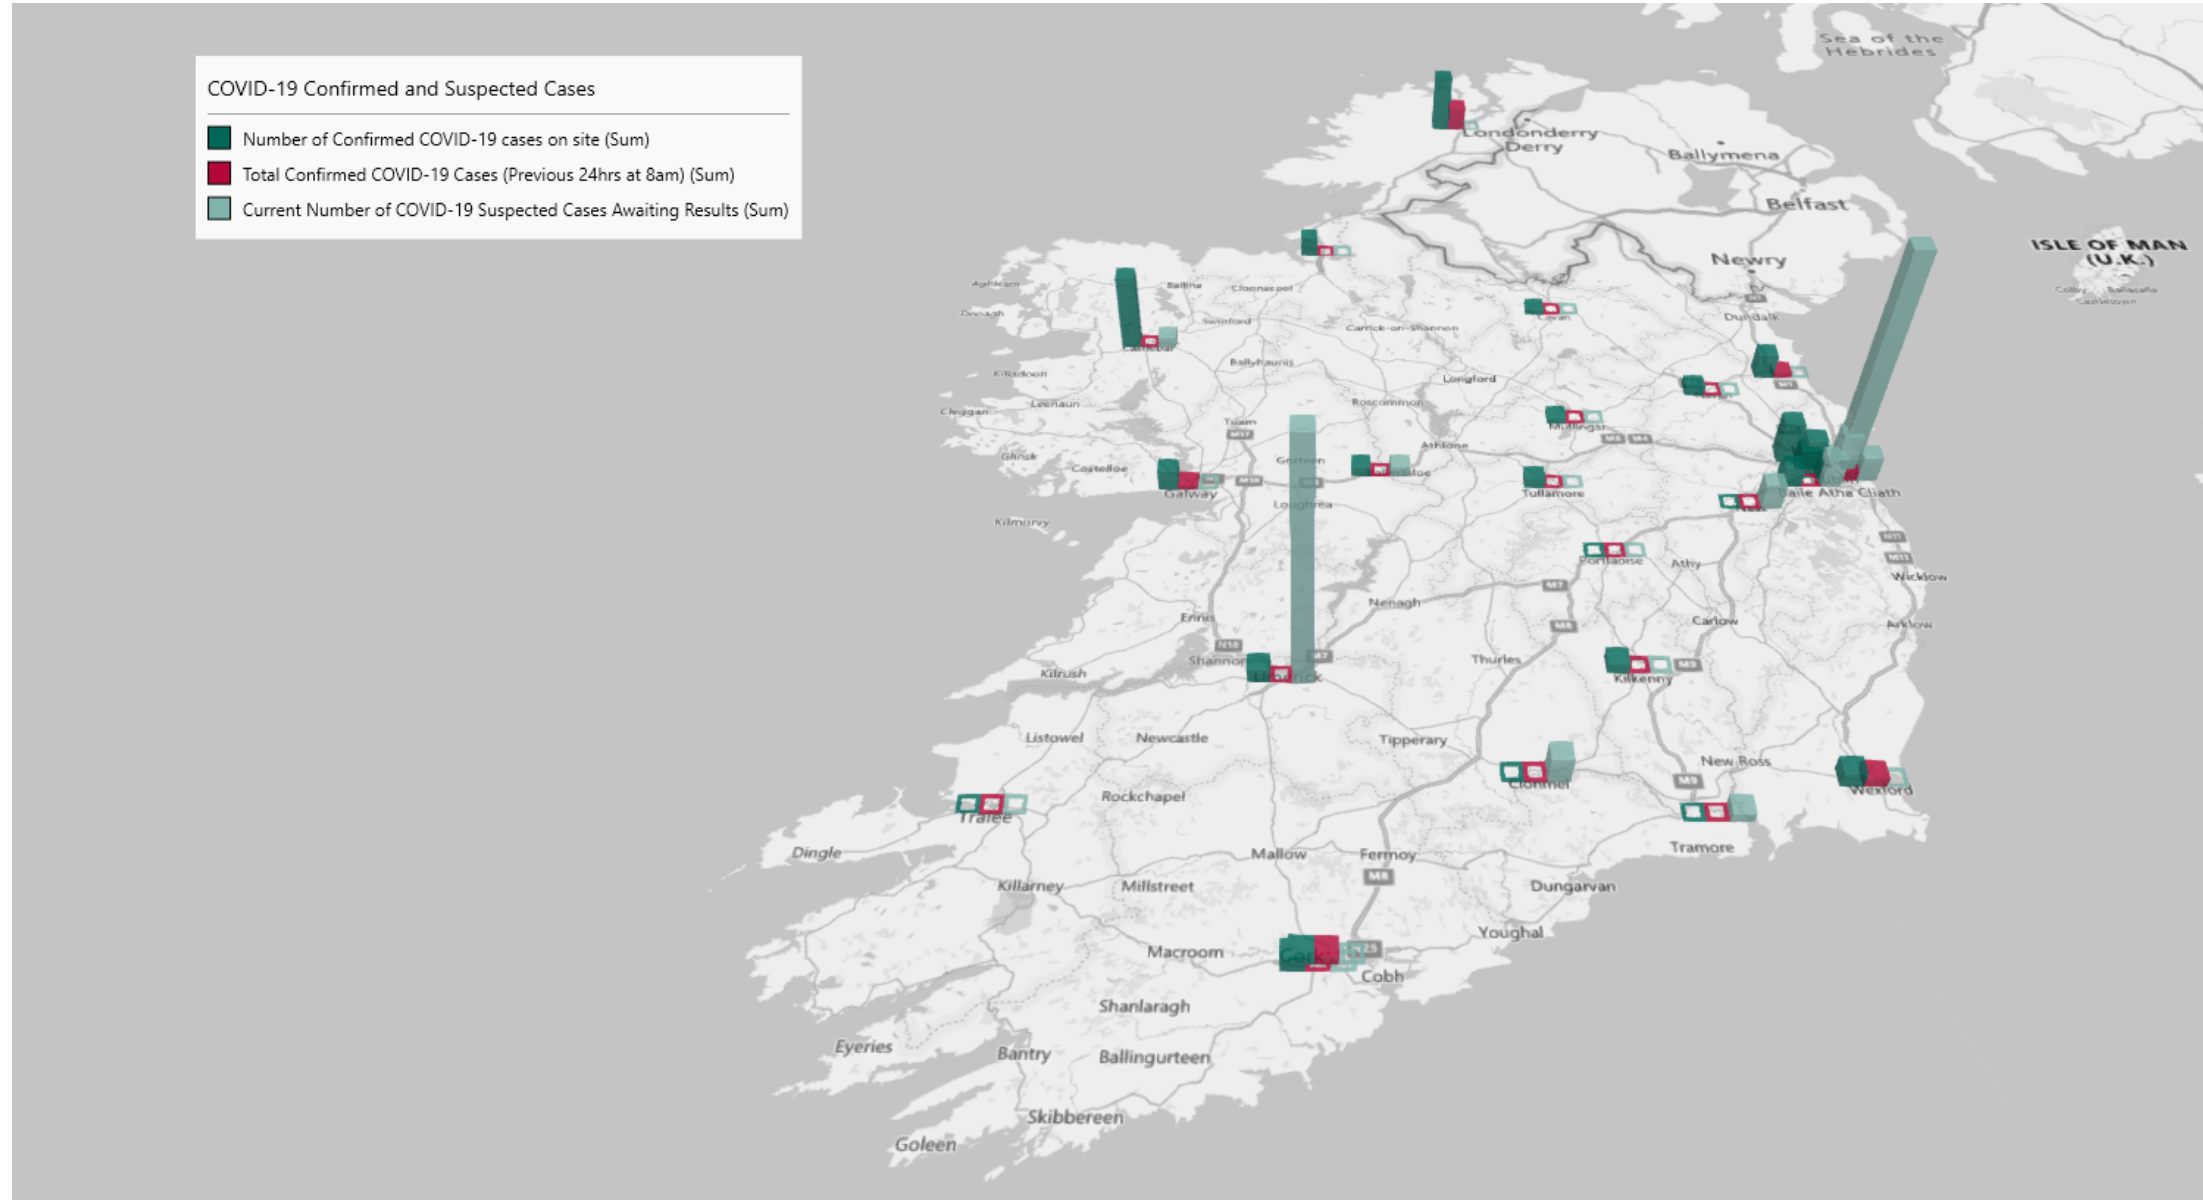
COVID-19 Confirmed and Suspected Cases

Number of Confirmed COVID-19 cases on site (Sum)
Total Confirmed COVID-19 Cases (Previous 24hrs at 8am) (Sum)
Current Number of COVID-19 Suspected Cases Awaiting Results (Sum)

Sea of the Hebrides
Londonderry
Derry
Ballymena
Belfast
ISLE OF MAN (U.K.)
Newry
Dundalk
Ballina
Castlebar
Carrick-on-Shannon
Longford
Roscommon
Mullingar
Athlone
Tuam
Galway
Loughrea
Tullamore
Baile Átha Cliath
Portlaoise
Athy
Wicklow
Nenagh
Carlow
Arklow
Ennis
Shannon
Limerick
Kilrush
Thurles
Kilkenny
Listowel
Newcastle
Tipperary
Clonmel
New Ross
Wexford
Tralee
Rockchapel
Tramore
Dingle
Mallow
Fermoy
Killarney
Millstreet
Dungarvan
Youghal
Macroom
Cork
Cobh
Shanlaragh
Eyeries
Bantry
Ballingurteen
Skibbereen
Goleen